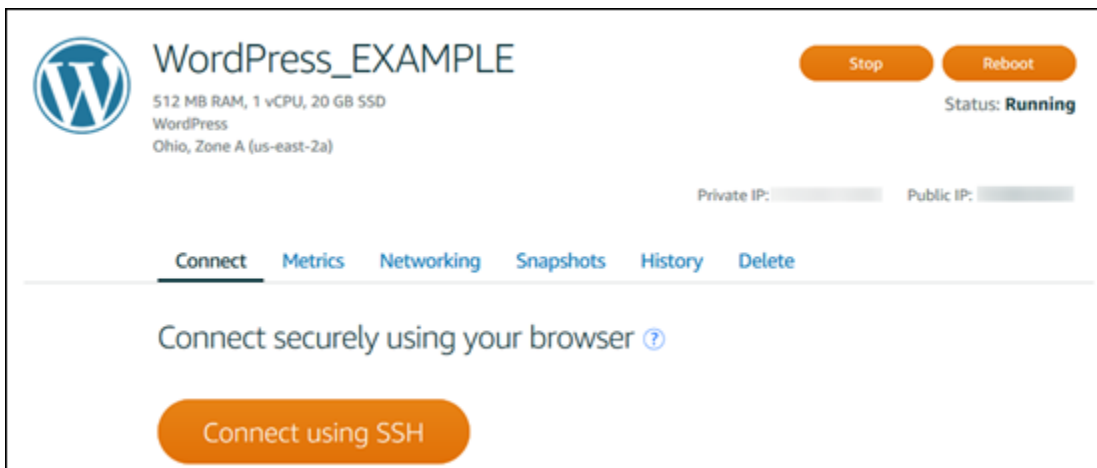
WordPress_EXAMPLE
512 MB RAM, 1 vCPU, 20 GB SSD
WordPress
Ohio, Zone A (us-east-2a)

Stop Reboot
Status: Running

Private IP: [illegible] Public IP: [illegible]

Connect Metrics Networking Snapshots History Delete

Connect securely using your browser ?

Connect using SSH